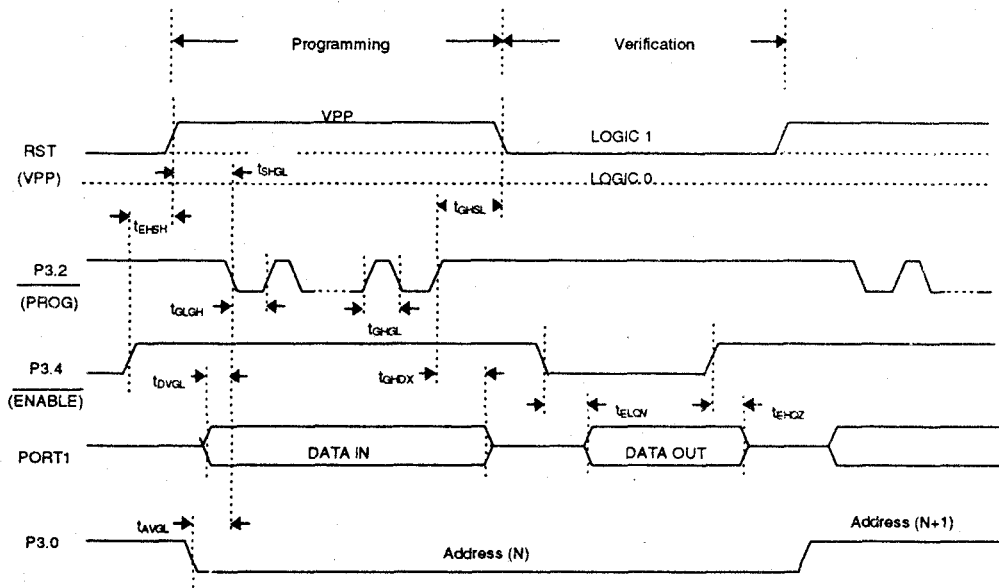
Programming

Verification

VPP

LOGIC 1

RST

(VPP)

$t_{SHGL}$

LOGIC 0

$t_{EHSH}$

$t_{GHSL}$

P3.2

$\overline{(PROG)}$

$t_{GLGH}$

$t_{GHGL}$

P3.4

$\overline{(ENABLE)}$

$t_{DVGL}$

$t_{GHDX}$

$t_{ELQV}$

$t_{EHQZ}$

PORT1

DATA IN

DATA OUT

$t_{AVGL}$

P3.0

Address (N)

Address (N+1)